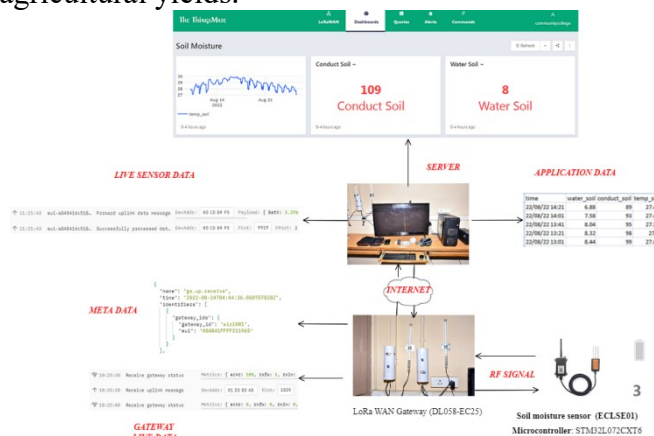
agricultural yields.

The ThingsMate LoRaWAN Dashboards Queries Alerts Commands commonscollege

Soil Moisture

temp_soil

Conduct Soil

109
Conduct Soil

Water Soil

8
Water Soil

SERVER

LIVE SENSOR DATA

APPLICATION DATA

| time | water_soil | conduct_soil | temp_s |
|---|---|---|---|
| 22/08/22 14:21 | 6.88 | 89 | 27. |
| 22/08/22 14:01 | 7.58 | 93 | 27. |
| 22/08/22 13:41 | 8.04 | 95 | 27. |
| 22/08/22 13:21 | 8.32 | 98 | 27 |
| 22/08/22 13:01 | 8.44 | 99 | 27. |

INTERNET

META DATA

"name": "gs.up.receive",
"time": "2022-08-24T04:44:36.0",
"identifiers": [
{
"gateway_ids": {
"gateway_id": "eic1001",
"eui": "A84041FFFF21D9C8"
}
}

Receive gateway status
Receive uplink message
Receive gateway status

RF SIGNAL

LoRa WAN Gateway (DL058-EC25)

Soil moisture sensor (ECLSE01)
Microcontroller: STM32L072CXT6

GATEWAY
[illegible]